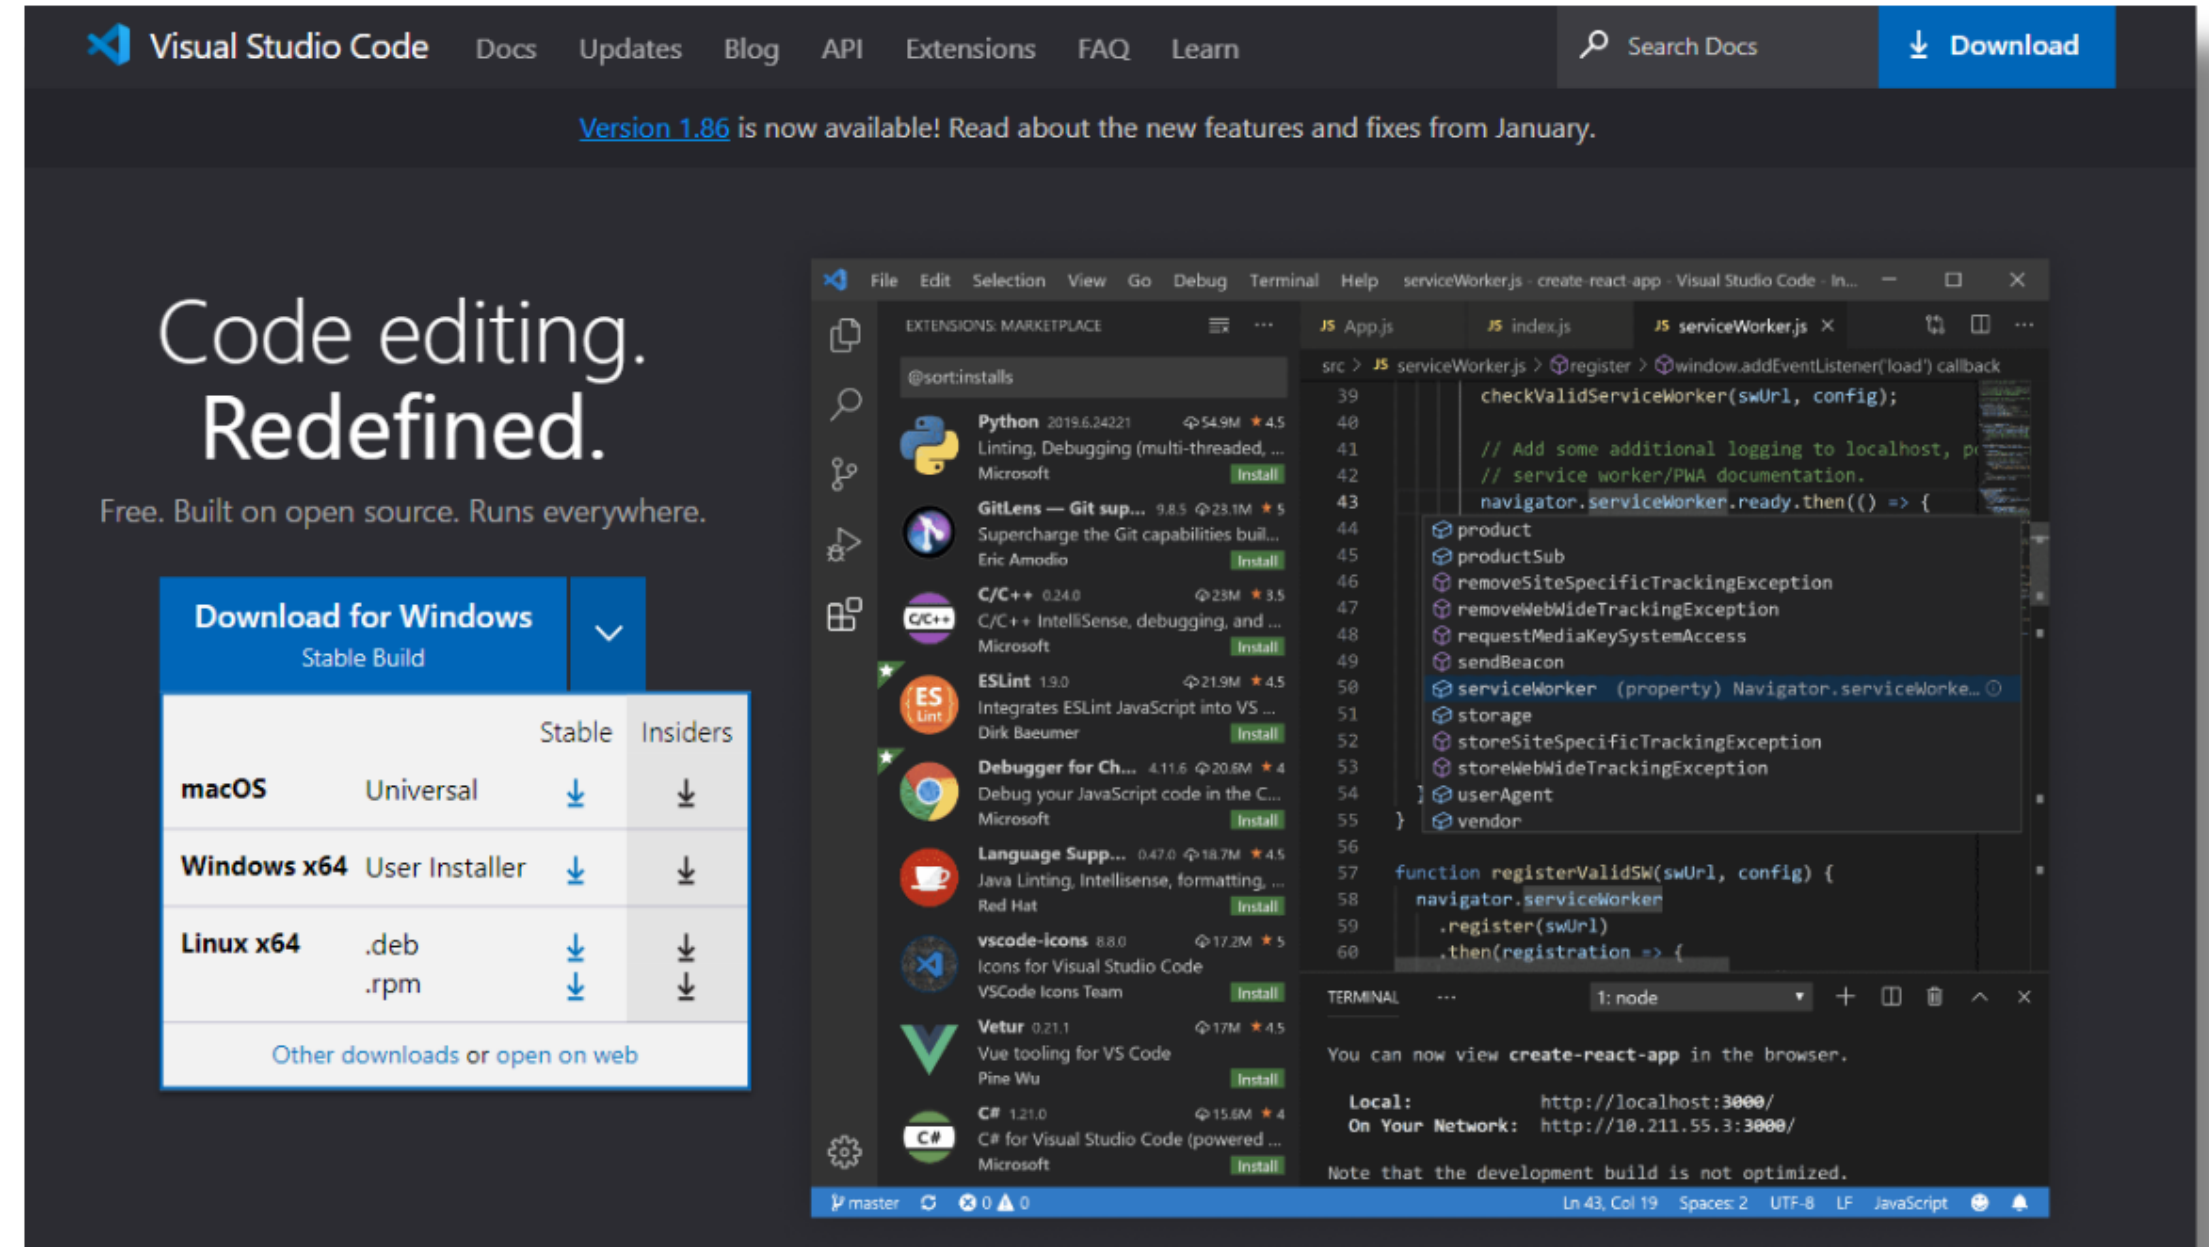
Visual Studio Code Docs Updates Blog API Extensions FAQ Learn

Search Docs

Download

Version 1.86 is now available! Read about the new features and fixes from January.

Code editing.
Redefined.

Free. Built on open source. Runs everywhere.

Download for Windows
Stable Build

| | | Stable | Insiders |
|---|---|---|---|
| macOS | Universal | ↓ | ↓ |
| Windows x64 | User Installer | ↓ | ↓ |
| Linux x64 | .deb<br>.rpm | ↓<br>↓ | ↓<br>↓ |

Other downloads or open on web

File Edit Selection View Go Debug Terminal Help serviceWorker.js - create-react-app - Visual Studio Code - In...

EXTENSIONS: MARKETPLACE

@sort:installs

Python 2019.6.24221 54.9M 4.5
Linting, Debugging (multi-threaded, ...
Microsoft Install

GitLens — Git sup... 9.8.5 23.1M 5
Supercharge the Git capabilities buil...
Eric Amodio Install

C/C++ 0.24.0 23M 3.5
C/C++ IntelliSense, debugging, and ...
Microsoft Install

ESLint 1.9.0 21.9M 4.5
Integrates ESLint JavaScript into VS ...
Dirk Baeumer Install

Debugger for Ch... 4.11.6 20.6M 4
Debug your JavaScript code in the C...
Microsoft Install

Language Supp... 0.47.0 18.7M 4.5
Java Linting, Intellisense, formatting, ...
Red Hat Install

vscode-icons 8.8.0 17.2M 5
Icons for Visual Studio Code
VSCode Icons Team Install

Vetur 0.21.1 17M 4.5
Vue tooling for VS Code
Pine Wu Install

C# 1.21.0 15.6M 4
C# for Visual Studio Code (powered ...
Microsoft Install

App.js index.js serviceWorker.js

src > serviceWorker.js > register > window.addEventListener('load') callback

39 checkValidServiceWorker(swUrl, config);
40
41 // Add some additional logging to localhost, p
42 // service worker/PWA documentation.
43 navigator.serviceWorker.ready.then(() => {
44 product
45 productSub
46 removeSiteSpecificTrackingException
47 removeWebWideTrackingException
48 requestMediaKeySystemAccess
49 sendBeacon
50 serviceWorker (property) Navigator.serviceWorke...
51 storage
52 storeSiteSpecificTrackingException
53 storeWebWideTrackingException
54 } userAgent
55 } vendor
56
57 function registerValidSW(swUrl, config) {
58 navigator.serviceWorker
59 .register(swUrl)
60 .then(registration => {

TERMINAL ··· 1: node

You can now view create-react-app in the browser.

Local: http://localhost:3000/
On Your Network: http://10.211.55.3:3000/

Note that the development build is not optimized.

master 0 0 Ln 43, Col 19 Spaces: 2 UTF-8 LF JavaScript